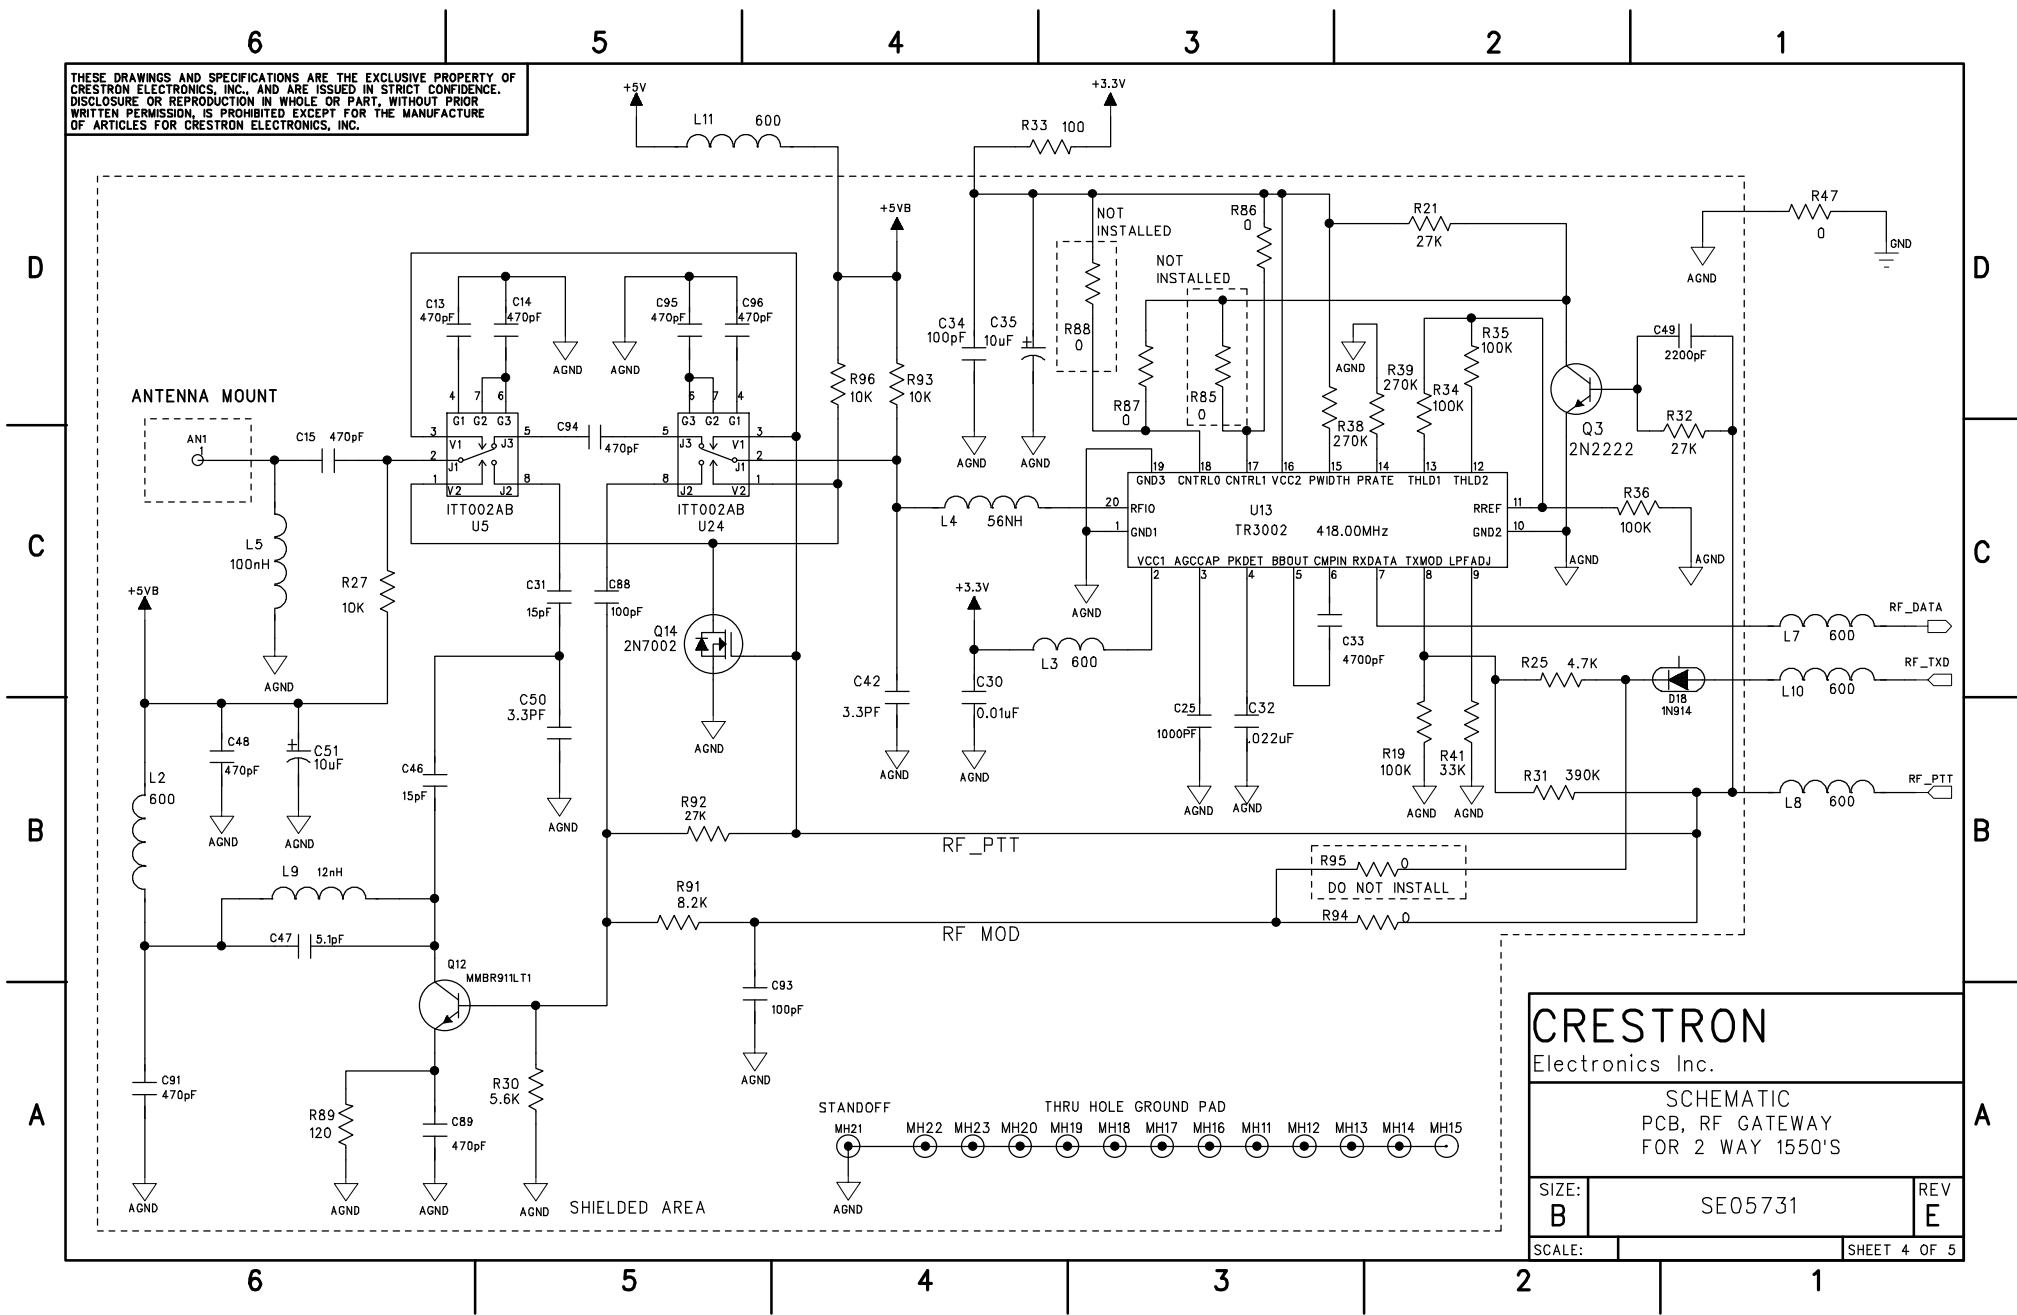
6 5 4 3 2 1

THESE DRAWINGS AND SPECIFICATIONS ARE THE EXCLUSIVE PROPERTY OF CRESTRON ELECTRONICS, INC., AND ARE ISSUED IN STRICT CONFIDENCE. DISCLOSURE OR REPRODUCTION IN WHOLE OR PART, WITHOUT PRIOR WRITTEN PERMISSION, IS PROHIBITED EXCEPT FOR THE MANUFACTURE OF ARTICLES FOR CRESTRON ELECTRONICS, INC.

D C B A

+5V L11 600 +3.3V R33 100 +5VB NOT INSTALLED R86 0 R21 27K R47 0 GND AGND NOT INSTALLED R88 0 C13 470pF C14 470pF AGND C95 470pF C96 470pF AGND C34 100pF C35 10uF R87 0 R85 0 AGND R39 270K R35 100K C49 2200pF R34 100K R38 270K R32 27K Q3 2N2222

ANTENNA MOUNT AN1 C15 470pF G1 G2 G3 V1 J3 J1 V2 J2 C94 470pF G3 G2 G1 J3 V1 J1 J2 V2 ITT002AB U5 ITT002AB U24 R96 10K R93 10K AGND AGND GND3 CNTRL0 CNTRL1 VCC2 PWIDTH PRATE THLD1 THLD2 RFIO GND1 U13 TR3002 418.00MHz RREF GND2 VCC1 AGCCAP PKDET BBOUT CMPIN RXDATA TXMOD LPFADJ L4 56NH R36 100K AGND AGND

L5 100nH R27 10K C31 15pF C88 100pF Q14 2N7002 +5VB AGND +3.3V AGND C33 4700pF L7 600 RF_DATA L3 600 R25 4.7K D18 1N914 L10 600 RF_TXD C50 3.3PF AGND C42 3.3PF C30 0.01uF C25 1000PF C32 .022uF C48 470pF C51 10uF C46 15pF AGND AGND R19 100K R41 33K R31 390K L8 600 RF_PTT L2 600 AGND AGND AGND AGND AGND AGND AGND R92 27K RF_PTT R95 0 DO NOT INSTALL L9 12nH R91 8.2K RF MOD R94 0 C47 5.1pF Q12 MMBR911LT1 C93 100pF AGND

C91 470pF R89 120 C89 470pF R30 5.6K STANDOFF MH21 THRU HOLE GROUND PAD MH22 MH23 MH20 MH19 MH18 MH17 MH16 MH11 MH12 MH13 MH14 MH15 AGND AGND AGND AGND AGND SHIELDED AREA

CRESTRON
Electronics Inc.
SCHEMATIC
PCB, RF GATEWAY
FOR 2 WAY 1550'S
SIZE: B
SE05731
REV E
SCALE:
SHEET 4 OF 5

6 5 4 3 2 1